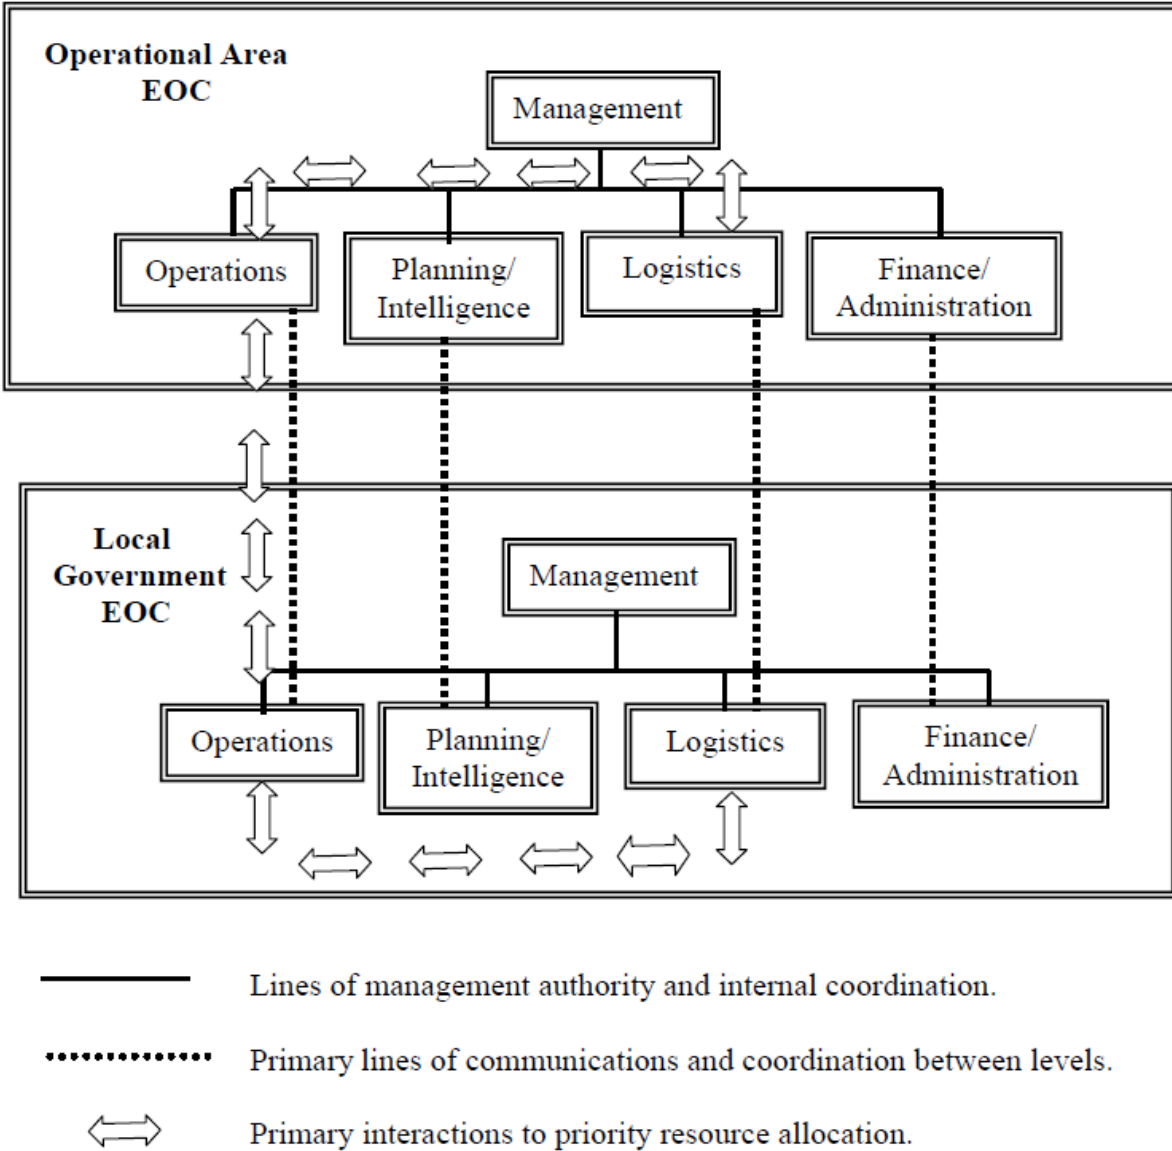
Operational Area EOC

Management

Operations

Planning/ Intelligence

Logistics

Finance/ Administration

Local Government EOC

Management

Operations

Planning/ Intelligence

Logistics

Finance/ Administration

Lines of management authority and internal coordination.

Primary lines of communications and coordination between levels.

Primary interactions to priority resource allocation.